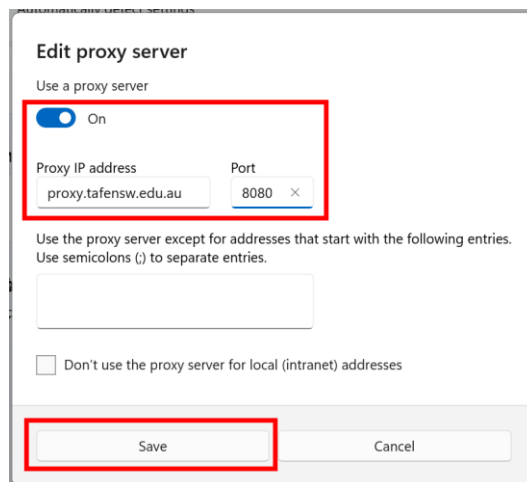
Automatically detect settings

Edit proxy server

Use a proxy server

On

Proxy IP address

proxy.tafensw.edu.au

Port

8080 ×

Use the proxy server except for addresses that start with the following entries. Use semicolons (;) to separate entries.

Don't use the proxy server for local (intranet) addresses

Save

Cancel